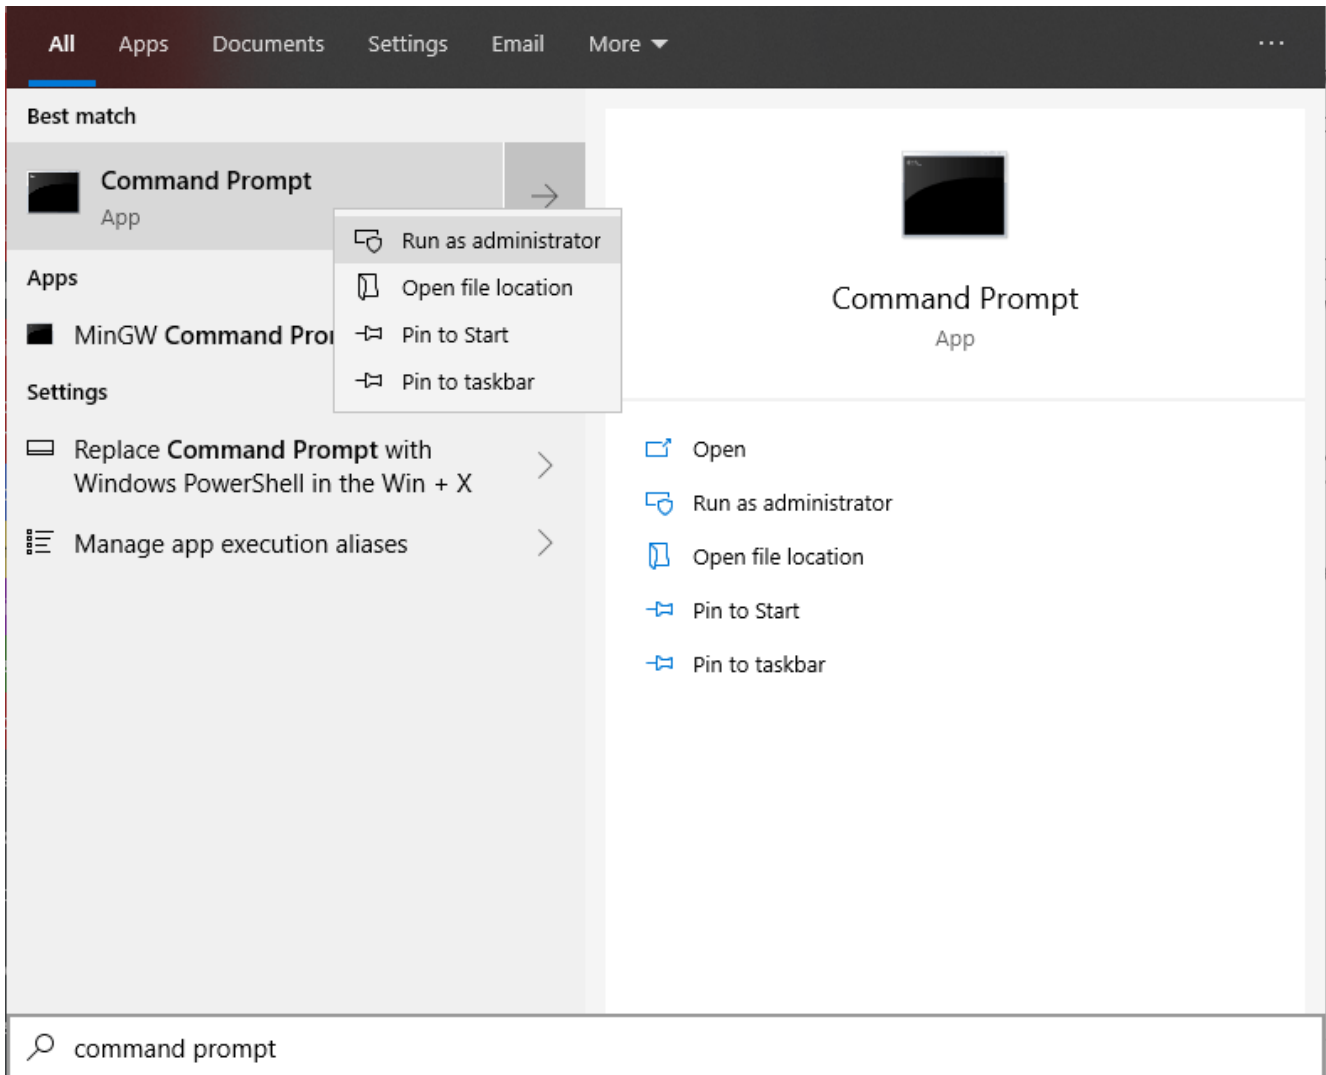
All Apps Documents Settings Email More ···

Best match

Command Prompt
App

Run as administrator
Open file location
Pin to Start
Pin to taskbar

Apps

MinGW Command Pro

Settings

Replace Command Prompt with Windows PowerShell in the Win + X

Manage app execution aliases

Command Prompt
App

Open
Run as administrator
Open file location
Pin to Start
Pin to taskbar

command prompt